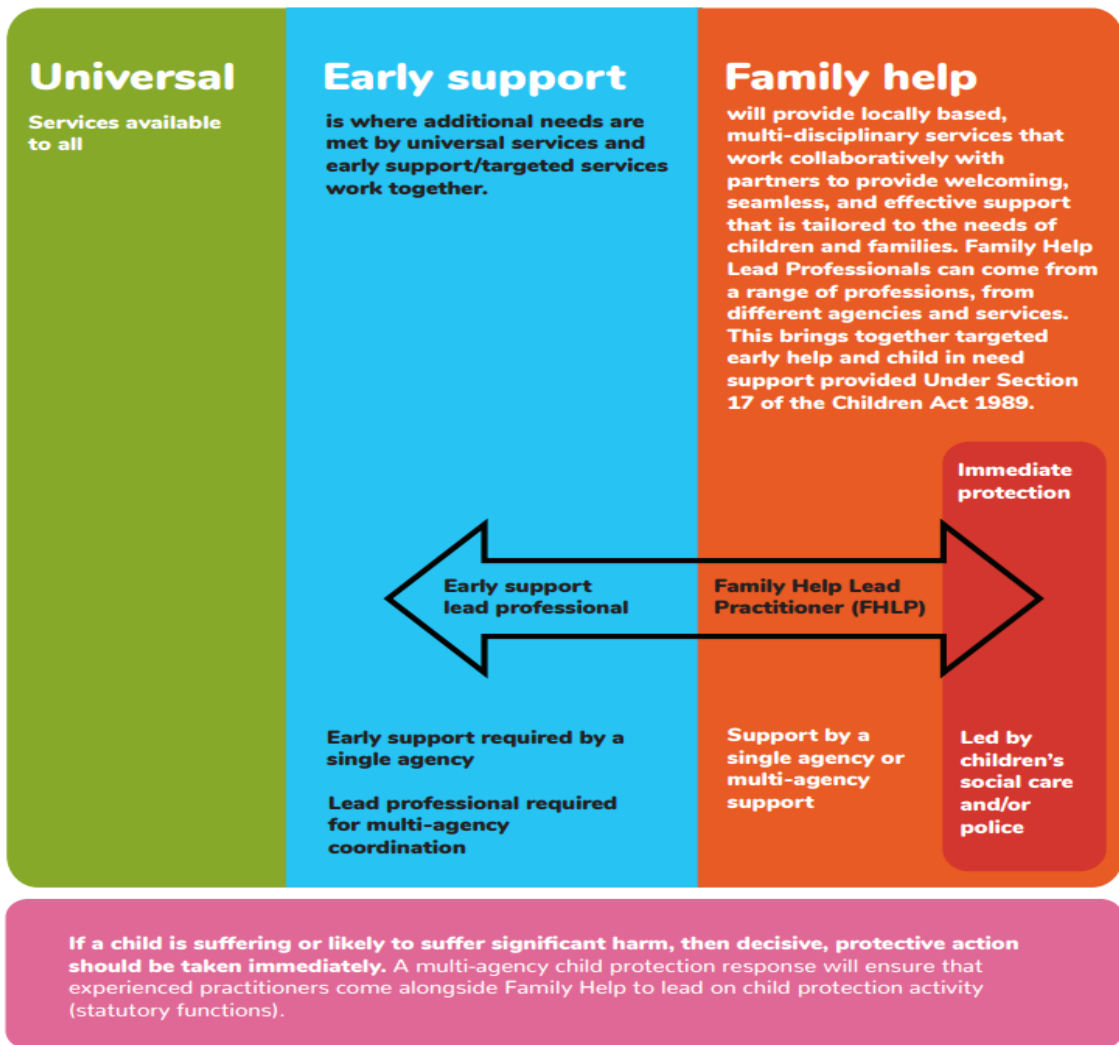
Universal

Services available to all

Early support

is where additional needs are met by universal services and early support/targeted services work together.

Family help

will provide locally based, multi-disciplinary services that work collaboratively with partners to provide welcoming, seamless, and effective support that is tailored to the needs of children and families. Family Help Lead Professionals can come from a range of professions, from different agencies and services. This brings together targeted early help and child in need support provided Under Section 17 of the Children Act 1989.

Immediate protection

Early support lead professional

Family Help Lead Practitioner (FHLP)

Early support required by a single agency

Lead professional required for multi-agency coordination

Support by a single agency or multi-agency support

Led by children's social care and/or police

If a child is suffering or likely to suffer significant harm, then decisive, protective action should be taken immediately. A multi-agency child protection response will ensure that experienced practitioners come alongside Family Help to lead on child protection activity (statutory functions).